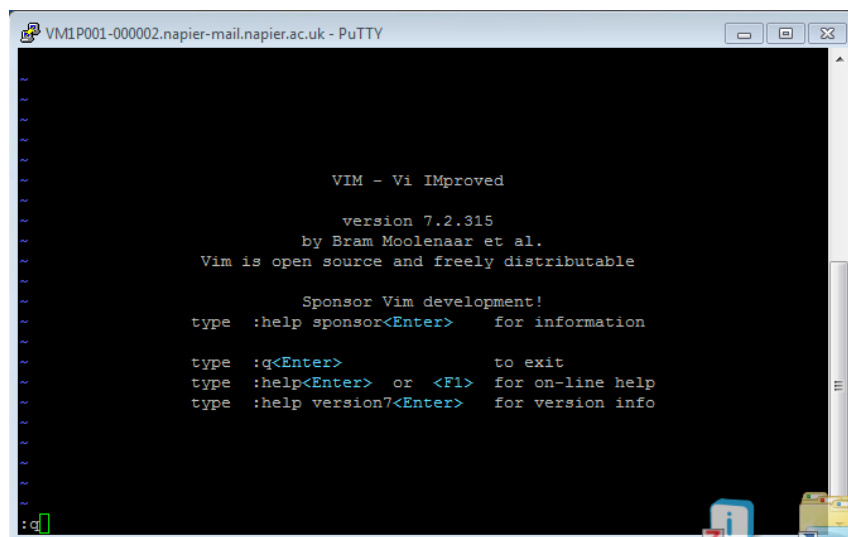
VM1P001-000002.napier-mail.napier.ac.uk - PuTTY

~
~
~
~
~
~ VIM - Vi IMproved
~
~ version 7.2.315
~ by Bram Moolenaar et al.
~ Vim is open source and freely distributable
~
~ Sponsor Vim development!
~ type :help sponsor<Enter> for information
~
~ type :q<Enter> to exit
~ type :help<Enter> or <F1> for on-line help
~ type :help version7<Enter> for version info
~
~
~
~
~
:q